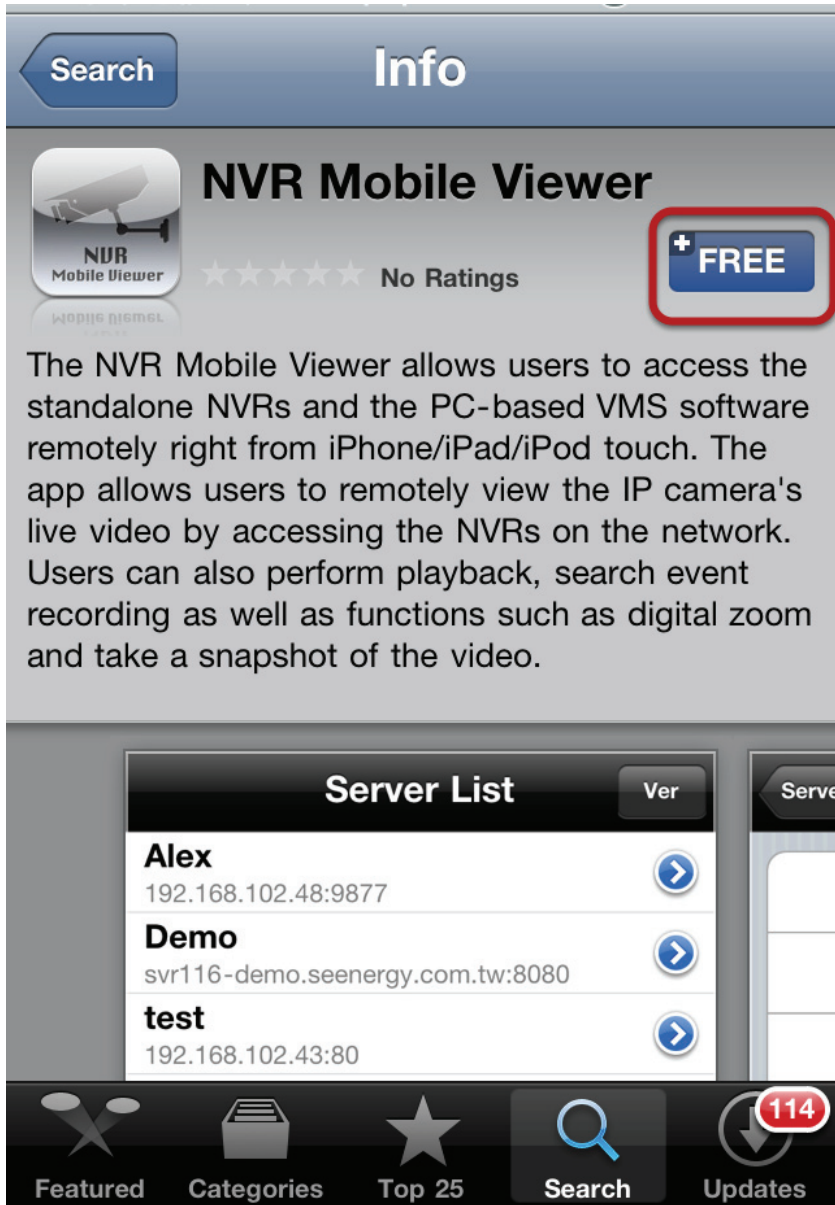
Search

Info

NUR
Mobile Viewer

NVR Mobile Viewer

No Ratings

FREE

The NVR Mobile Viewer allows users to access the standalone NVRs and the PC-based VMS software remotely right from iPhone/iPad/iPod touch. The app allows users to remotely view the IP camera's live video by accessing the NVRs on the network. Users can also perform playback, search event recording as well as functions such as digital zoom and take a snapshot of the video.

Server List

Ver

Alex
192.168.102.48:9877

Demo
svr116-demo.seenergy.com.tw:8080

test
192.168.102.43:80

Serve

Featured

Categories

Top 25

Search

114

Updates